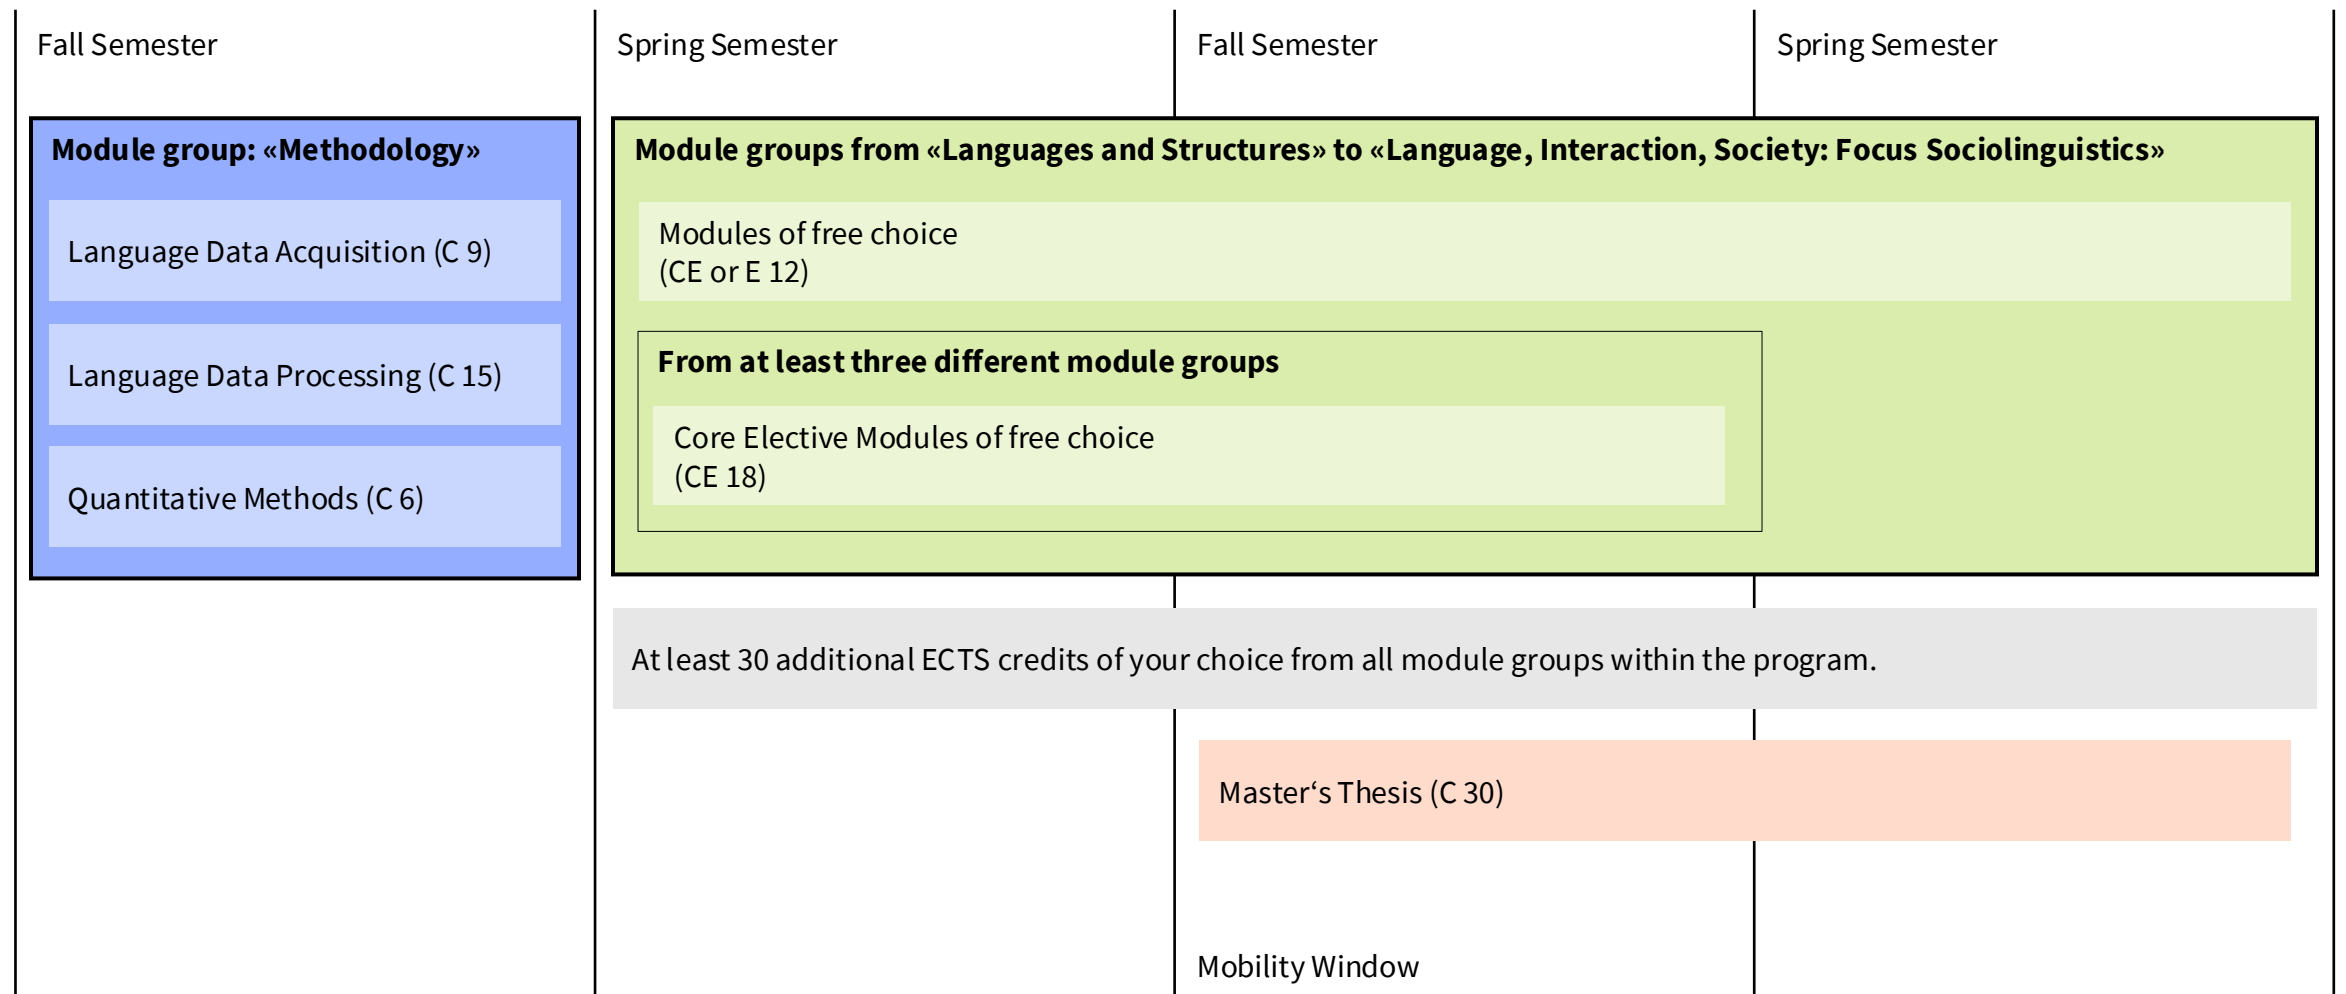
Fall Semester

Spring Semester

Fall Semester

Spring Semester

Module group: «Methodology»

Language Data Acquisition (C 9)

Language Data Processing (C 15)

Quantitative Methods (C 6)

Module groups from «Languages and Structures» to «Language, Interaction, Society: Focus Sociolinguistics»

Modules of free choice
(CE or E 12)

From at least three different module groups

Core Elective Modules of free choice
(CE 18)

At least 30 additional ECTS credits of your choice from all module groups within the program.

Master‘s Thesis (C 30)

Mobility Window